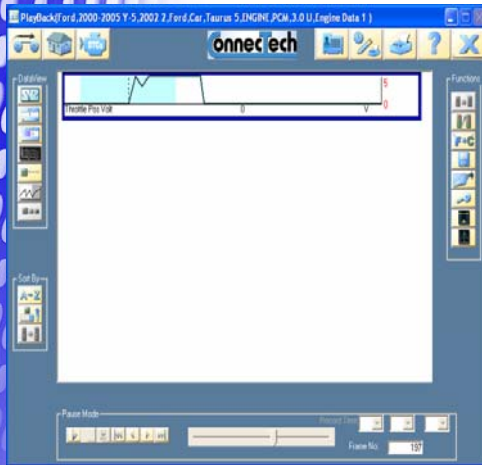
PlayBack(Ford,2000-2005 Y-5,2002 2,Ford,Car,Taurus 5,ENGINE,PCM,3.0 U,Engine Data 1 )

ConnecTech

DataView

Functions

5

0

Throttle Pos Volt

0

V

Sort By

A-Z

Pause Mode

Record Time

Frame No

157